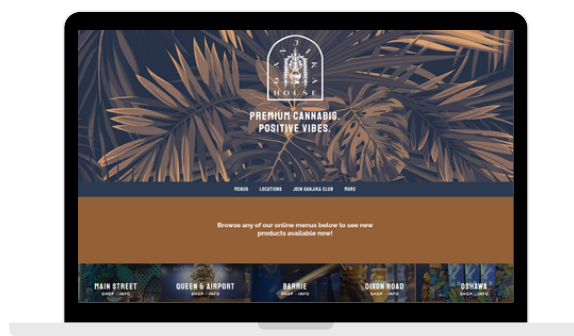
GANJIKA HOUSE

PREMIUM CANNABIS. POSITIVE VIBES.

MENUS LOCATIONS JOIN GANJIKA CLUB MORE

Browse any of our online menus below to see new products available now!

MAIN STREET
SHOP · INFO

QUEEN & AIRPORT
SHOP · INFO

BARRIE
SHOP · INFO

DIXON ROAD
SHOP · INFO

OSHAWA
SHOP · INFO